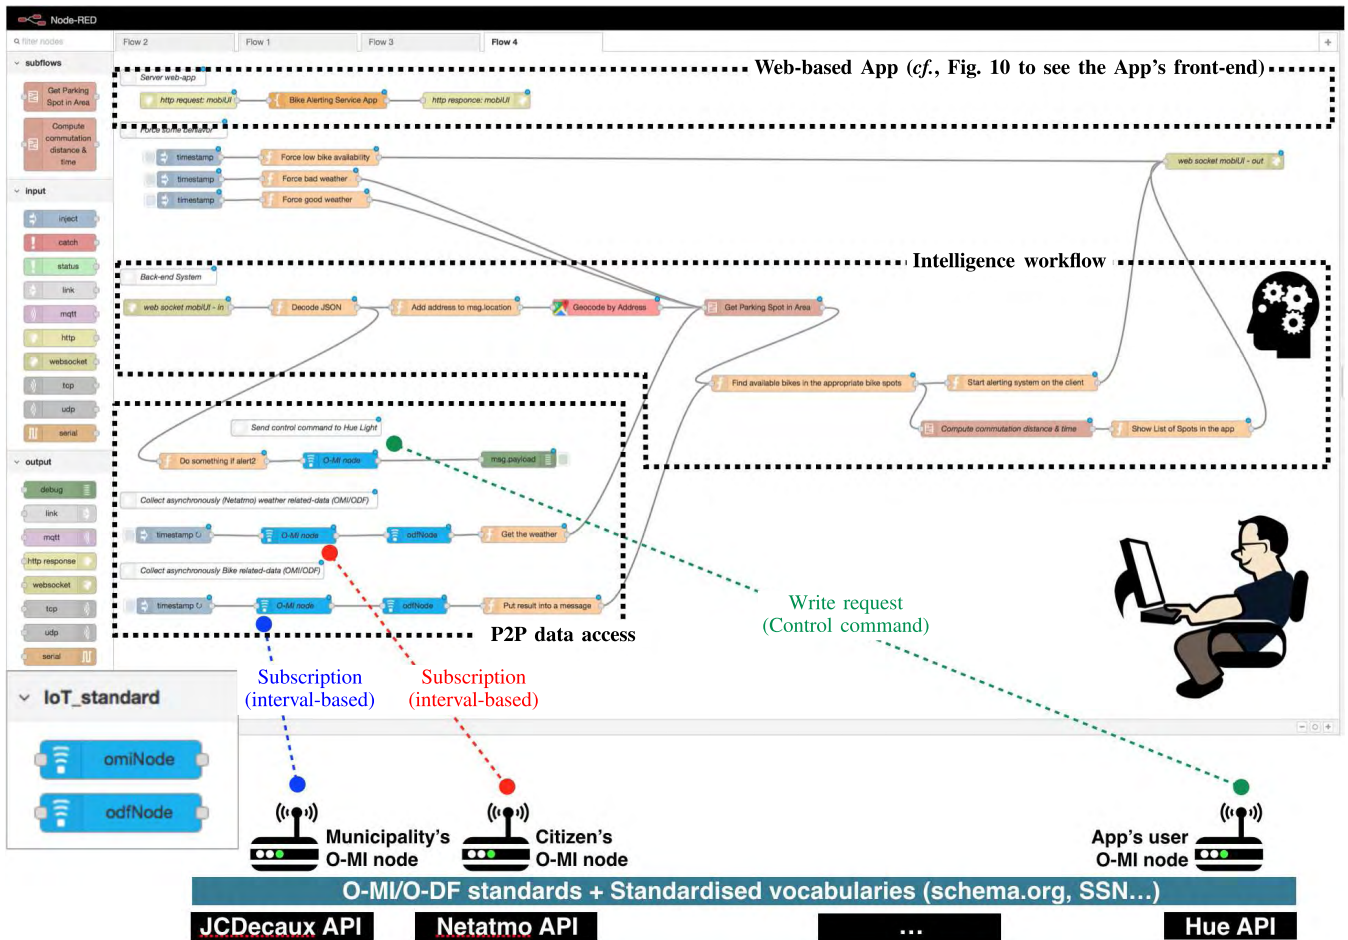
Node-RED

filter nodes

Flow 2 | Flow 1 | Flow 3 | Flow 4

subflows

Get Parking Spot in Area

Compute commutation distance & time

input

inject

catch

status

link

mqtt

http

websocket

tcp

udp

serial

output

debug

link

mqtt

http response

websocket

tcp

udp

serial

Web-based App (*cf.*, Fig. 10 to see the App's front-end)

Server web-app

http request: mobiUI

Bike Alerting Service App

http responce: mobiUI

Force some behavio

timestamp

Force low bike availability

timestamp

Force bad weather

timestamp

Force good weather

web socket mobiUI - out

Intelligence workflow

Back-end System

web socket mobiUI - in

Decode JSON

Add address to msg.location

Geocode by Address

Get Parking Spot in Area

Find available bikes in the appropriate bike spots

Start alerting system on the client

Compute commutation distance & time

Show List of Spots in the app

Send control command to Hue Light

Do something if alert2

O-MI node

msg.payload

Collect asynchronously (Netatmo) weather related-data (OMI/ODF)

timestamp

O-MI node

odfNode

Get the weather

Collect asynchronously Bike related-data (OMI/ODF)

timestamp

O-MI node

odfNode

Put result into a message

P2P data access

Write request
(Control command)

Subscription
(interval-based)

Subscription
(interval-based)

IoT_standard

omiNode

odfNode

Municipality's
O-MI node

Citizen's
O-MI node

App's user
O-MI node

O-MI/O-DF standards + Standardised vocabularies (schema.org, SSN...)

JCDecaux API

Netatmo API

...

Hue API